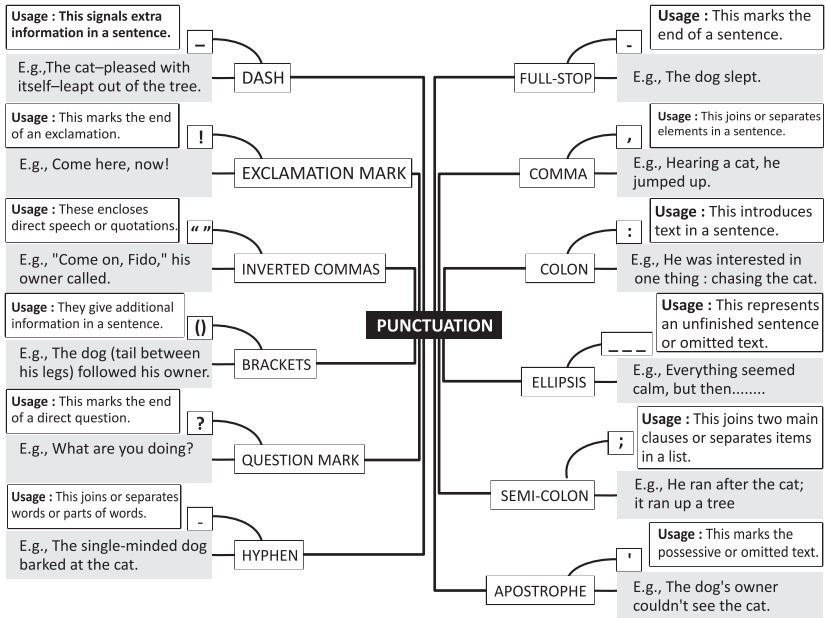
Usage : This signals extra information in a sentence.

–

E.g.,The cat–pleased with itself–leapt out of the tree.

DASH

Usage : This marks the end of an exclamation.

!

E.g., Come here, now!

EXCLAMATION MARK

Usage : These encloses direct speech or quotations.

“ ”

E.g., "Come on, Fido," his owner called.

INVERTED COMMAS

Usage : They give additional information in a sentence.

()

E.g., The dog (tail between his legs) followed his owner.

BRACKETS

Usage : This marks the end of a direct question.

?

E.g., What are you doing?

QUESTION MARK

Usage : This joins or separates words or parts of words.

-

E.g., The single-minded dog barked at the cat.

HYPHEN

PUNCTUATION

Usage : This marks the end of a sentence.

.

FULL-STOP

E.g., The dog slept.

Usage : This joins or separates elements in a sentence.

,

COMMA

E.g., Hearing a cat, he jumped up.

Usage : This introduces text in a sentence.

:

COLON

E.g., He was interested in one thing : chasing the cat.

Usage : This represents an unfinished sentence or omitted text.

_ _ _

ELLIPSIS

E.g., Everything seemed calm, but then........

Usage : This joins two main clauses or separates items in a list.

;

SEMI-COLON

E.g., He ran after the cat; it ran up a tree

Usage : This marks the possessive or omitted text.

'

APOSTROPHE

E.g., The dog's owner couldn't see the cat.